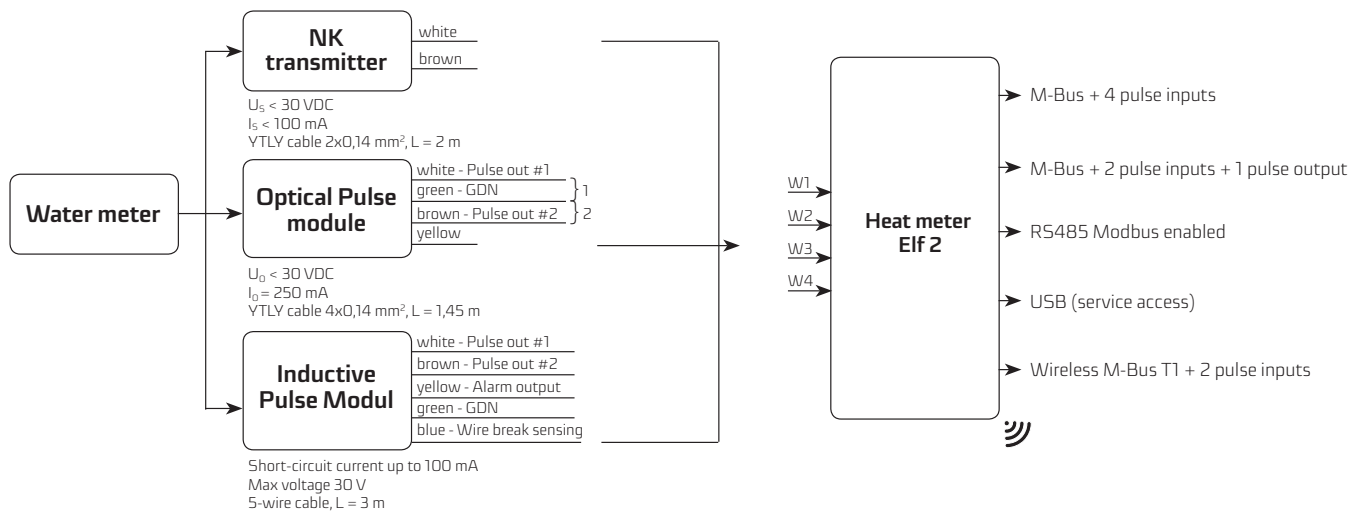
Water meter

NK transmitter

white

brown

$U_S$ < 30 VDC
$I_S$ < 100 mA
YTLY cable 2x0,14 mm², L = 2 m

Optical Pulse module

white - Pulse out #1
green - GDN
brown - Pulse out #2
yellow

1
2

$U_0$ < 30 VDC
$I_0$ = 250 mA
YTLY cable 4x0,14 mm², L = 1,45 m

Inductive Pulse Modul

white - Pulse out #1
brown - Pulse out #2
yellow - Alarm output
green - GDN
blue - Wire break sensing

Short-circuit current up to 100 mA
Max voltage 30 V
5-wire cable, L = 3 m

W1
W2
W3
W4

Heat meter Elf 2

M-Bus + 4 pulse inputs
M-Bus + 2 pulse inputs + 1 pulse output
RS485 Modbus enabled
USB (service access)
Wireless M-Bus T1 + 2 pulse inputs